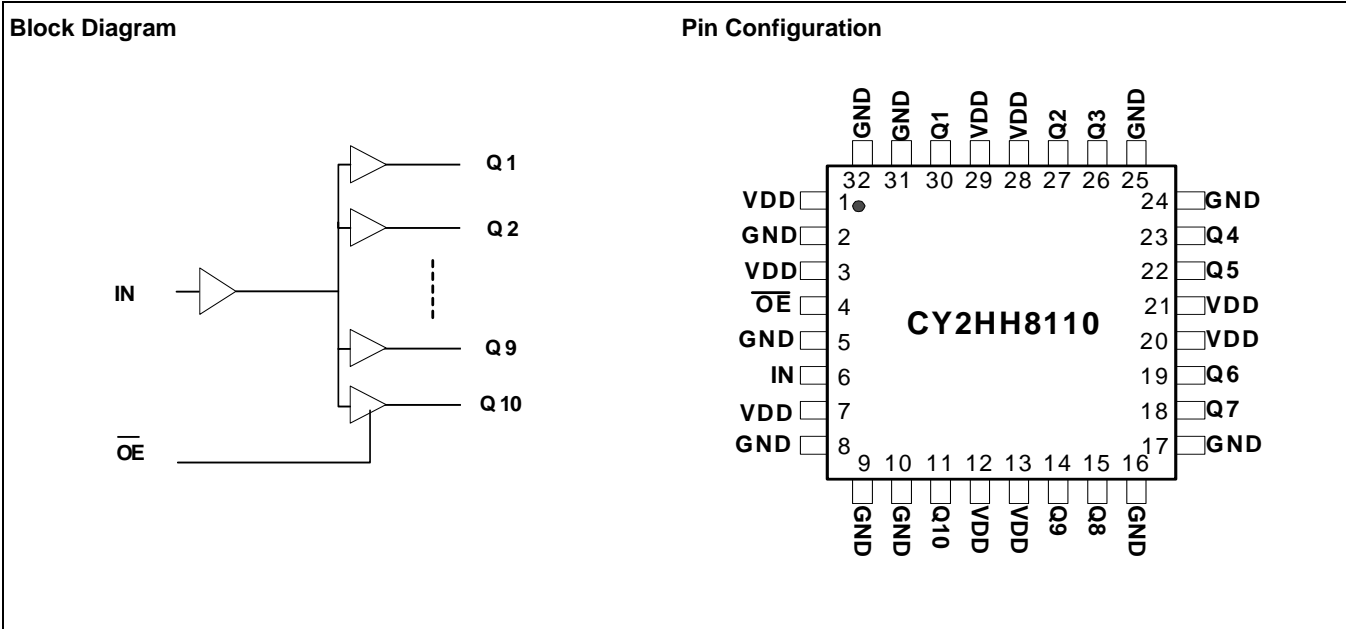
Block Diagram

Pin Configuration

Q 1
Q 2
IN
Q 9
Q 10
$\overline{OE}$

GND GND Q1 VDD VDD Q2 Q3 GND
32 31 30 29 28 27 26 25

VDD 1
GND 2
VDD 3
$\overline{OE}$ 4
GND 5
IN 6
VDD 7
GND 8

24 GND
23 Q4
22 Q5
21 VDD
20 VDD
19 Q6
18 Q7
17 GND

CY2HH8110

9 10 11 12 13 14 15 16
GND GND Q10 VDD VDD Q9 Q8 GND